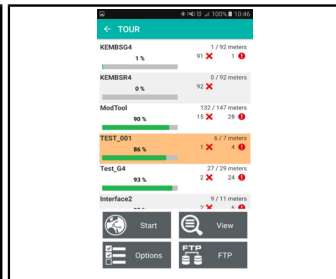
100% 10:46

TOUR

KEMBSG4
1 / 92 meters
1 %
91 1

KEMBSR4
0 / 92 meters
0 %
92

ModTool
132 / 147 meters
90 %
15 28

TEST_001
6 / 7 meters
86 %
1 4

Test_G4
27 / 29 meters
93 %
2 24

Interface2
9 / 11 meters
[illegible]
2 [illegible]

Start

View

Options

FTP
FTP